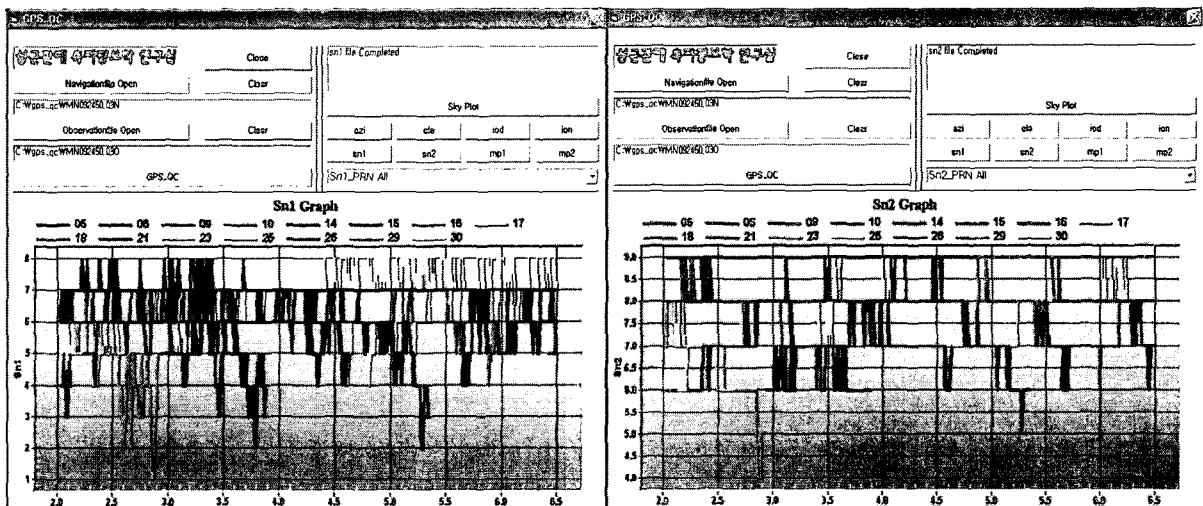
GPS_QC

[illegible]

Close

Navigationfile Open

Clear

C:Wgps_qcWMN092450.03N

Observationfile Open

Clear

C:Wgps_qcWMN092450.03O

GPS_QC

sn1 file Completed

Sky Plot

azi

ele

iod

ion

sn1

sn2

mp1

mp2

Sn1_PRN All

Sn1 Graph

05 06 09 10 14 15 16 17
18 21 23 25 26 29 30

8
7
6
5
4
3
2
1

Sn1

2.0 2.5 3.0 3.5 4.0 4.5 5.0 5.5 6.0 6.5

GPS_QC

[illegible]

Close

Navigationfile Open

Clear

C:Wgps_qcWMN092450.03N

Observationfile Open

Clear

C:Wgps_qcWMN092450.03O

GPS_QC

sn2 file Completed

Sky Plot

azi

ele

iod

ion

sn1

sn2

mp1

mp2

Sn2_PRN All

Sn2 Graph

05 06 09 10 14 15 16 17
18 21 23 25 26 29 30

9.0
8.5
8.0
7.5
7.0
6.5
6.0
5.5
5.0
4.5
4.0

Sn2

2.0 2.5 3.0 3.5 4.0 4.5 5.0 5.5 6.0 6.5